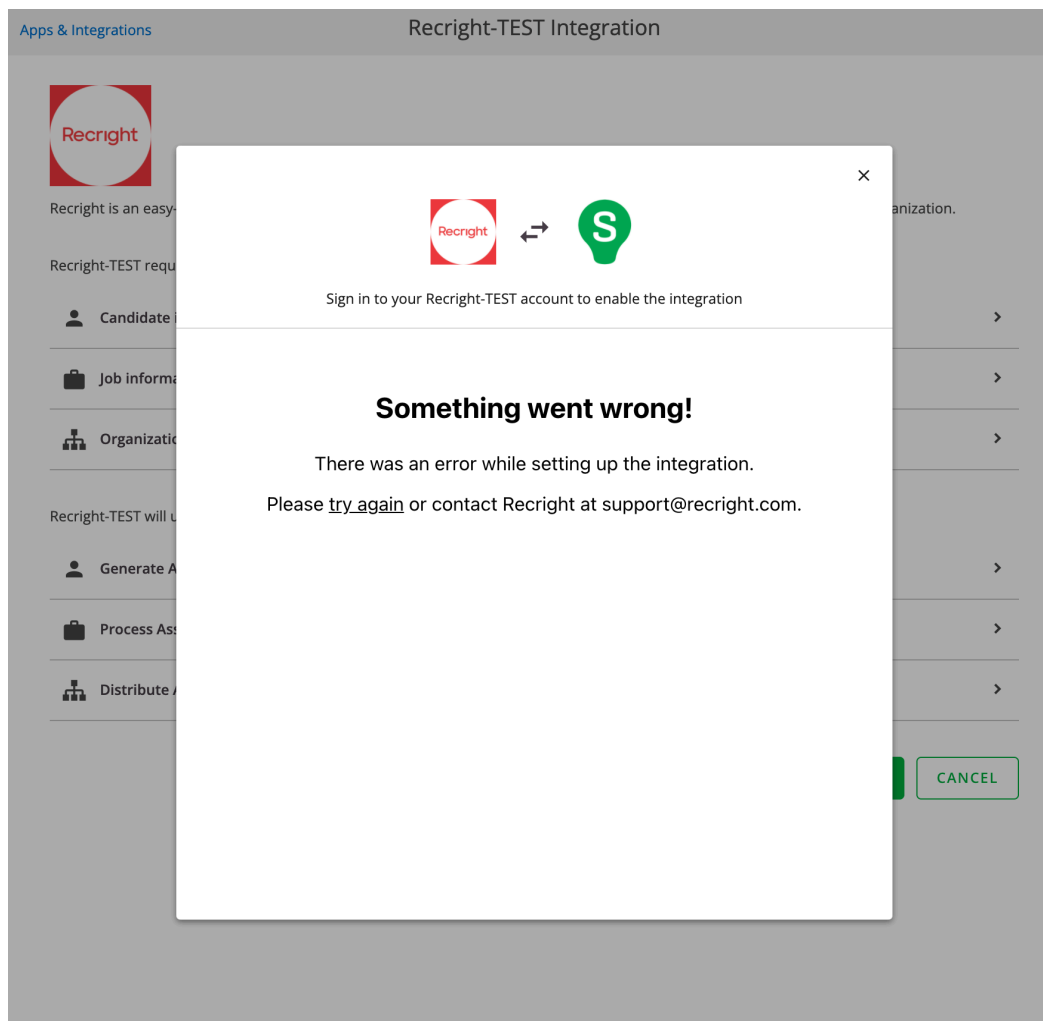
Apps & Integrations

Recright-TEST Integration

Recright

Recright is an easy-

anization.

Recright-TEST requ

Candidate i

Job informa

Organizatio

Recright-TEST will u

Generate A

Process Ass

Distribute A

CANCEL

×

Recright

S

Sign in to your Recright-TEST account to enable the integration

Something went wrong!

There was an error while setting up the integration.

Please try again or contact Recright at support@recright.com.